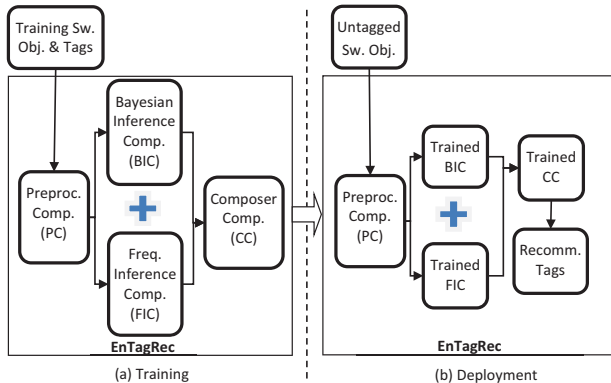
Training Sw. Obj. & Tags

Bayesian Inference Comp. (BIC)

Preproc. Comp. (PC)

Composer Comp. (CC)

Freq. Inference Comp. (FIC)

EnTagRec

(a) Training

Untagged Sw. Obj.

Trained BIC

Trained CC

Preproc. Comp. (PC)

Recomm. Tags

Trained FIC

EnTagRec

(b) Deployment